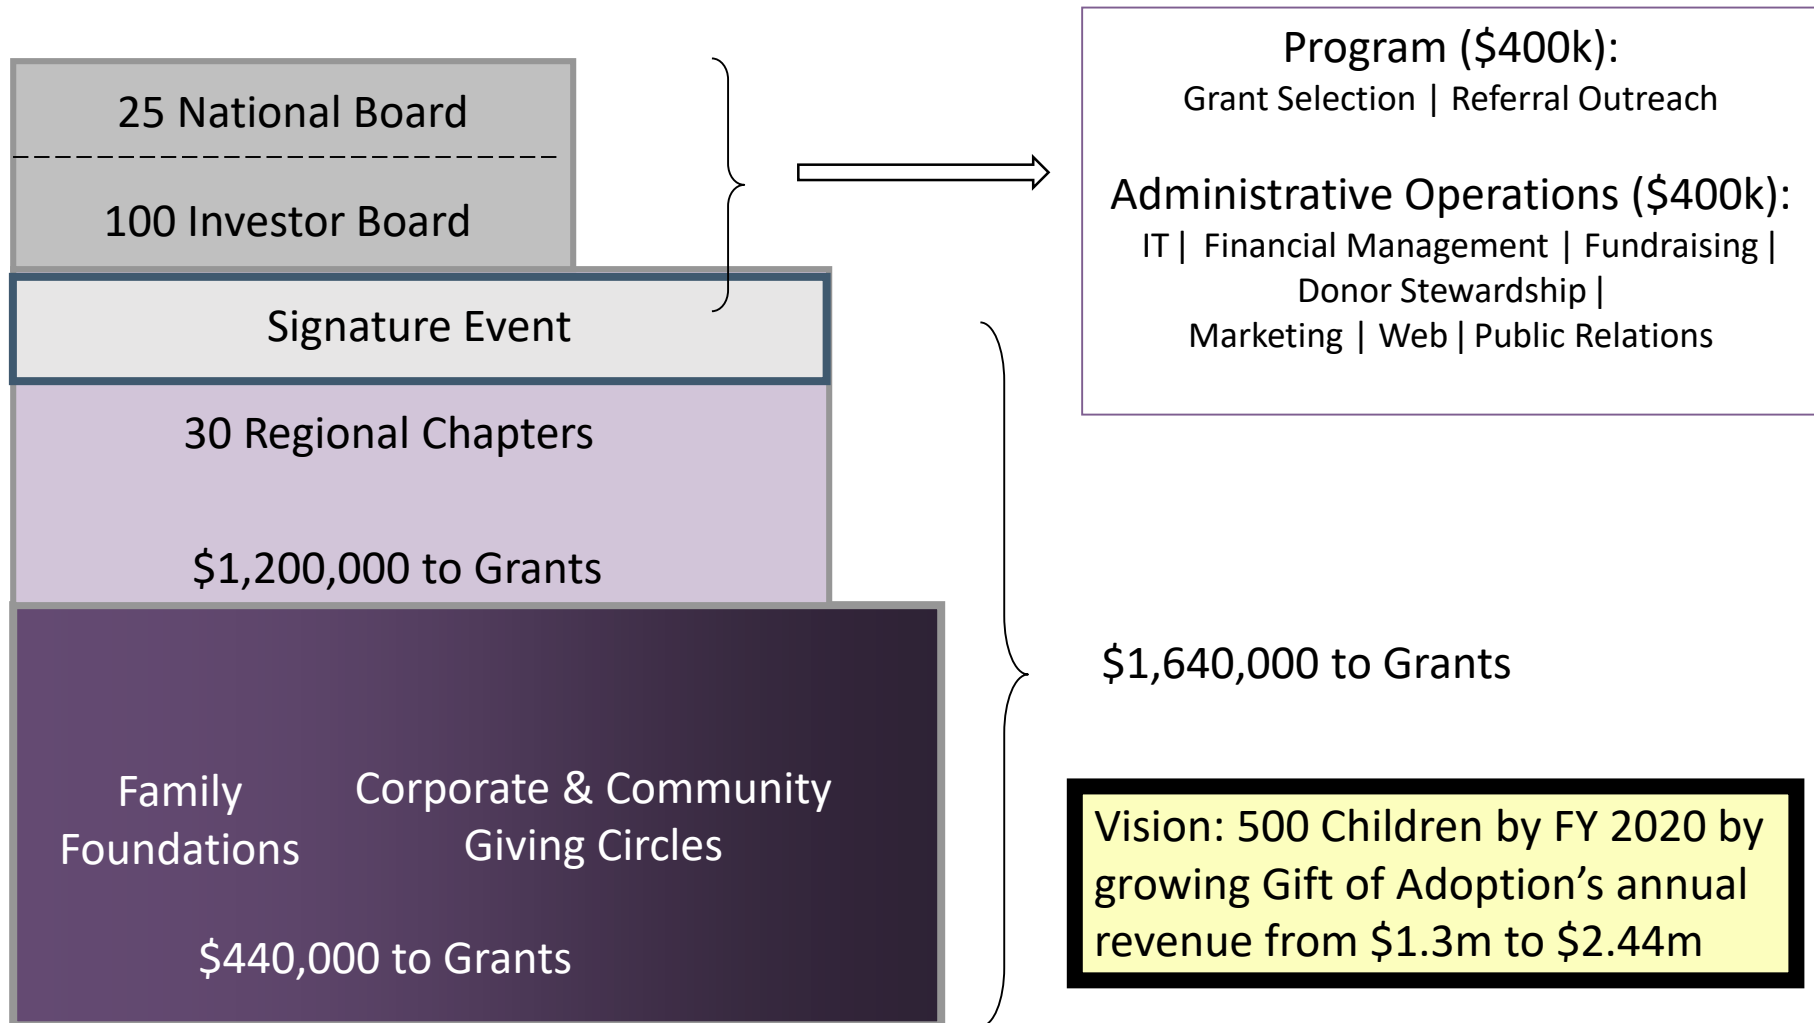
25 National Board

100 Investor Board

Signature Event

30 Regional Chapters

$1,200,000 to Grants

Family Foundations

Corporate & Community Giving Circles

$440,000 to Grants

Program ($400k):
Grant Selection | Referral Outreach

Administrative Operations ($400k):
IT | Financial Management | Fundraising | Donor Stewardship | Marketing | Web | Public Relations

$1,640,000 to Grants

Vision: 500 Children by FY 2020 by growing Gift of Adoption's annual revenue from $1.3m to $2.44m